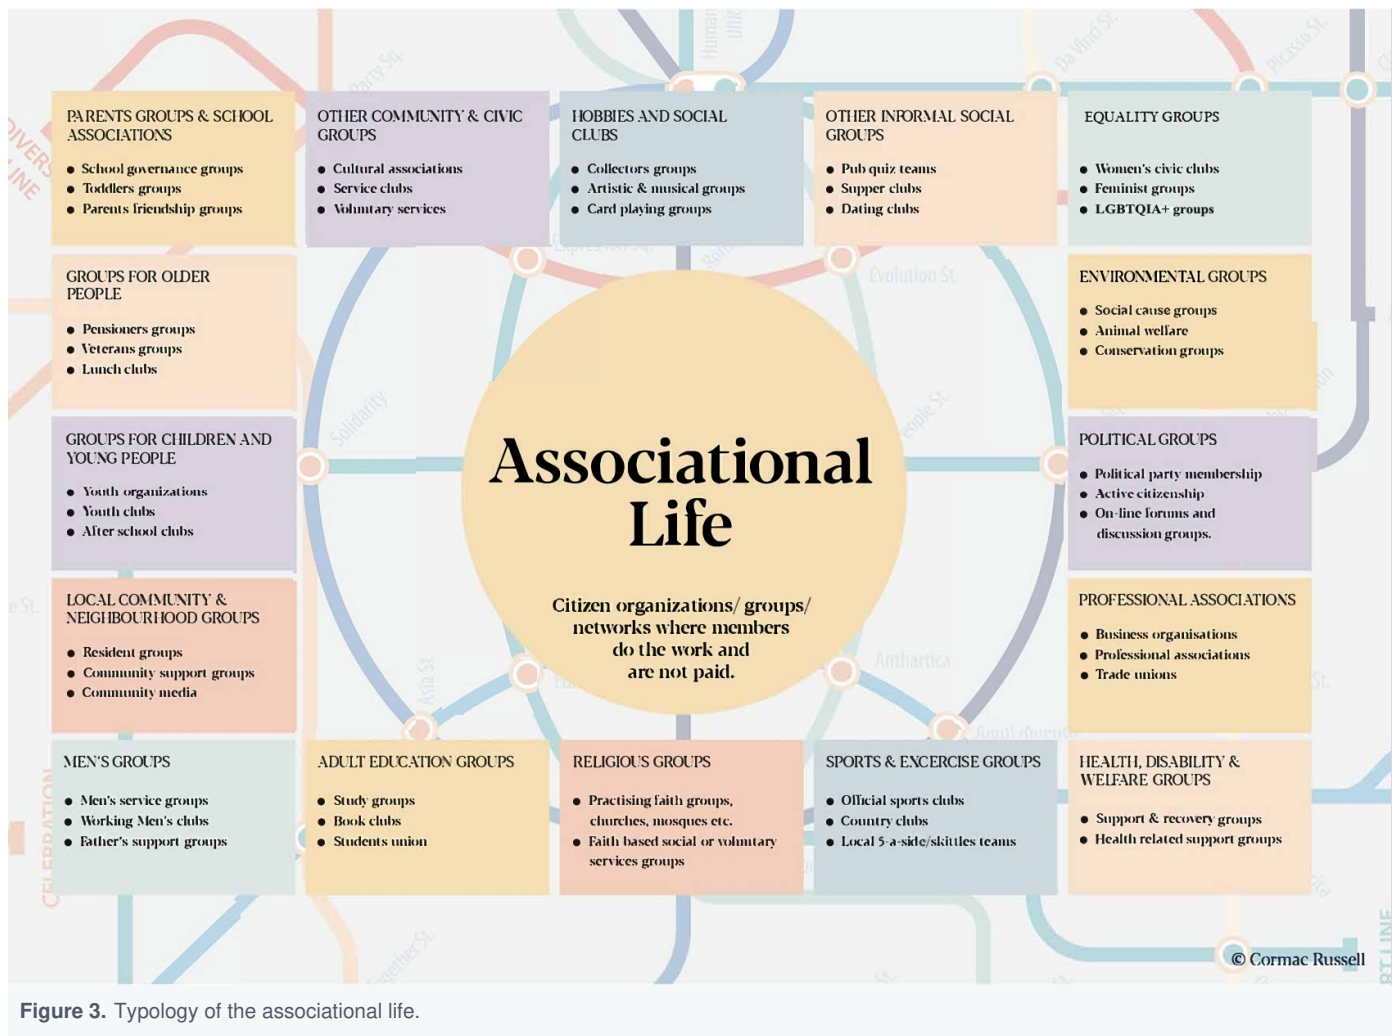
PARENTS GROUPS & SCHOOL ASSOCIATIONS
- School governance groups
- Toddlers groups
- Parents friendship groups

OTHER COMMUNITY & CIVIC GROUPS
- Cultural associations
- Service clubs
- Voluntary services

HOBBIES AND SOCIAL CLUBS
- Collectors groups
- Artistic & musical groups
- Card playing groups

OTHER INFORMAL SOCIAL GROUPS
- Pub quiz teams
- Supper clubs
- Dating clubs

EQUALITY GROUPS
- Women's civic clubs
- Feminist groups
- LGBTQIA+ groups

GROUPS FOR OLDER PEOPLE
- Pensioners groups
- Veterans groups
- Lunch clubs

ENVIRONMENTAL GROUPS
- Social cause groups
- Animal welfare
- Conservation groups

GROUPS FOR CHILDREN AND YOUNG PEOPLE
- Youth organizations
- Youth clubs
- After school clubs

Associational Life

Citizen organizations/ groups/ networks where members do the work and are not paid.

POLITICAL GROUPS
- Political party membership
- Active citizenship
- On-line forums and discussion groups.

LOCAL COMMUNITY & NEIGHBOURHOOD GROUPS
- Resident groups
- Community support groups
- Community media

PROFESSIONAL ASSOCIATIONS
- Business organisations
- Professional associations
- Trade unions

MEN'S GROUPS
- Men's service groups
- Working Men's clubs
- Father's support groups

ADULT EDUCATION GROUPS
- Study groups
- Book clubs
- Students union

RELIGIOUS GROUPS
- Practising faith groups, churches, mosques etc.
- Faith based social or voluntary services groups

SPORTS & EXCERCISE GROUPS
- Official sports clubs
- Country clubs
- Local 5-a-side/skittles teams

HEALTH, DISABILITY & WELFARE GROUPS
- Support & recovery groups
- Health related support groups

© Cormac Russell

Figure 3. Typology of the associational life.